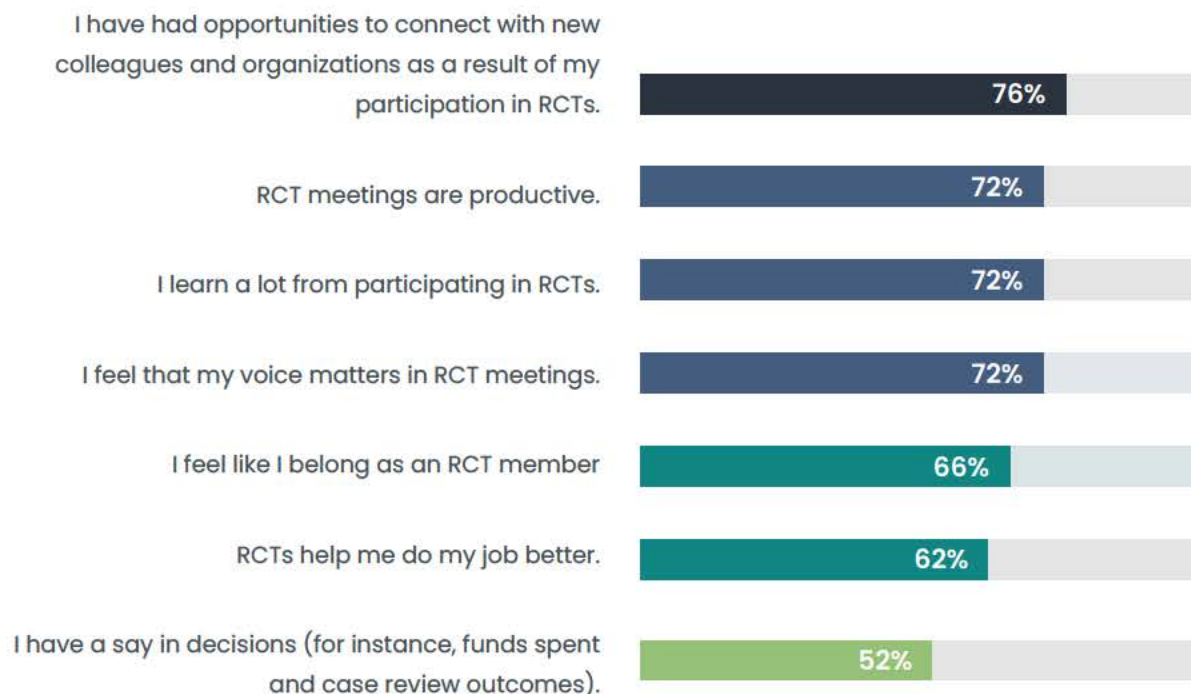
I have had opportunities to connect with new colleagues and organizations as a result of my participation in RCTs.

76%

RCT meetings are productive.

72%

I learn a lot from participating in RCTs.

72%

I feel that my voice matters in RCT meetings.

72%

I feel like I belong as an RCT member

66%

RCTs help me do my job better.

62%

I have a say in decisions (for instance, funds spent and case review outcomes).

52%